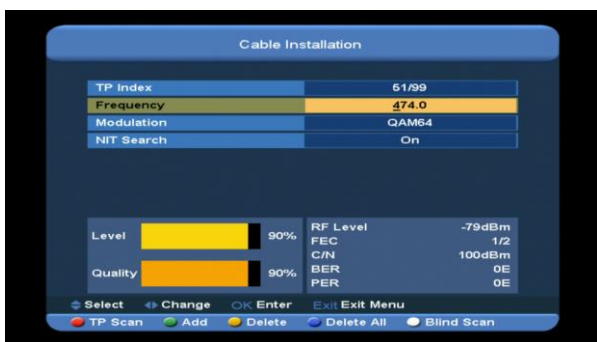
Cable Installation

| TP Index | 51/99 |
|---|---|
| Frequency | 474.0 |
| Modulation | QAM64 |
| NIT Search | On |

Level 90%
Quality 90%

| RF Level | -79dBm |
|---|---|
| FEC | 1/2 |
| C/N | 100dBm |
| BER | 0E |
| PER | 0E |

Select Change OK Enter Exit Exit Menu

TP Scan Add Delete Delete All Blind Scan